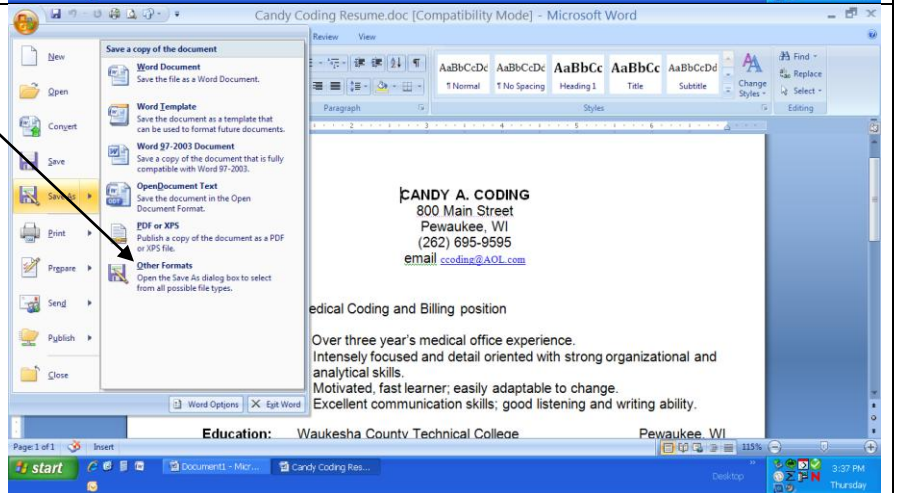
Candy Coding Resume.doc [Compatibility Mode] - Microsoft Word

Review View

New
Open
Convert
Save
Save As
Print
Prepare
Send
Publish
Close

Save a copy of the document

Word Document
Save the file as a Word Document.

Word Template
Save the document as a template that can be used to format future documents.

Word 97-2003 Document
Save a copy of the document that is fully compatible with Word 97-2003.

OpenDocument Text
Save the document in the Open Document Format.

PDF or XPS
Publish a copy of the document as a PDF or XPS file.

Other Formats
Open the Save As dialog box to select from all possible file types.

Word Options | Exit Word

AaBbCcDc ¶ Normal | AaBbCcDc ¶ No Spacing | AaBbCc Heading 1 | AaBbCc Title | AaBbCcDd Subtitle | Change Styles | Find | Replace | Select

Paragraph | Styles | Editing

CANDY A. CODING
800 Main Street
Pewaukee, WI
(262) 695-9595
email ccoding@AOL.com

edical Coding and Billing position

Over three year's medical office experience.
Intensely focused and detail oriented with strong organizational and analytical skills.
Motivated, fast learner; easily adaptable to change.
Excellent communication skills; good listening and writing ability.

Education: Waukesha County Technical College Pewaukee, WI

Page: 1 of 1 | Insert | 115%

start | Document1 - Micr... | Candy Coding Res... | Desktop | 3:37 PM Thursday